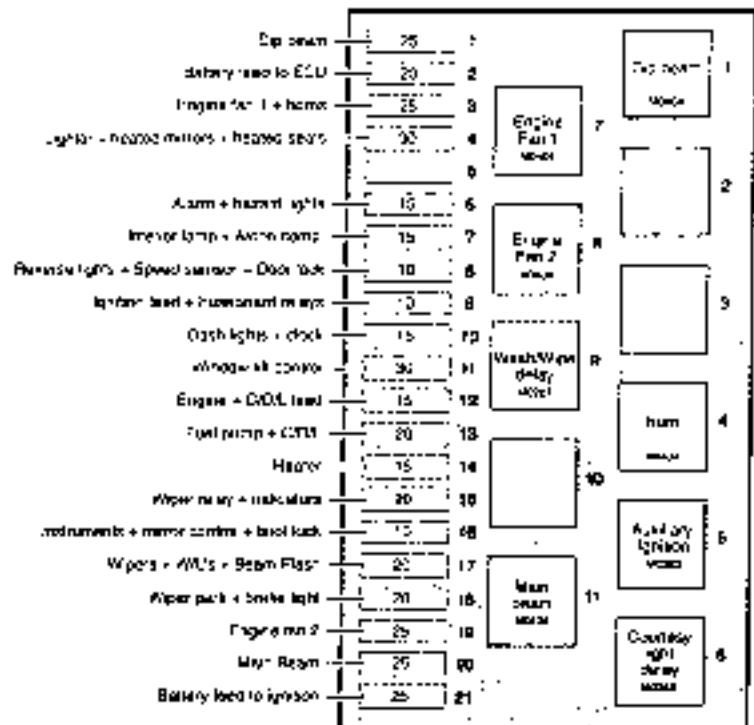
Dip beam 25 1
Battery feed to ECU 20 2
Engine fan 1 + horns 25 3
Lighter + heated mirrors + heated seats 30 4
5
Alarm + hazard lights 15 6
Interior lamp + Alarm lamp 15 7
Reverse lights + Speed sensor + Door lock 10 8
Ignition feed + Ignition relays 10 9
Dash lights + clock 15 10
Window sk control 30 11
Engine + D/D/L feed 15 12
Fuel pump + OTM 20 13
Heater 15 14
Wiper relay + indicators 20 15
Instruments + mirror control + boot lock 15 16
Wipers + W/L's + Beam Flash 20 17
Wiper park + brake light 20 18
Engine fan 2 25 19
Main Beam 25 20
Battery feed to ignition 25 21

Dip beam relay 1
2
3
Horn relay 4
Auxiliary Ignition relay 5
Courtesy light delay relay 6
Engine Fan 1 relay 7
Engine Fan 2 relay 8
Wash/Wipe delay relay 9
10
Main beam relay 11